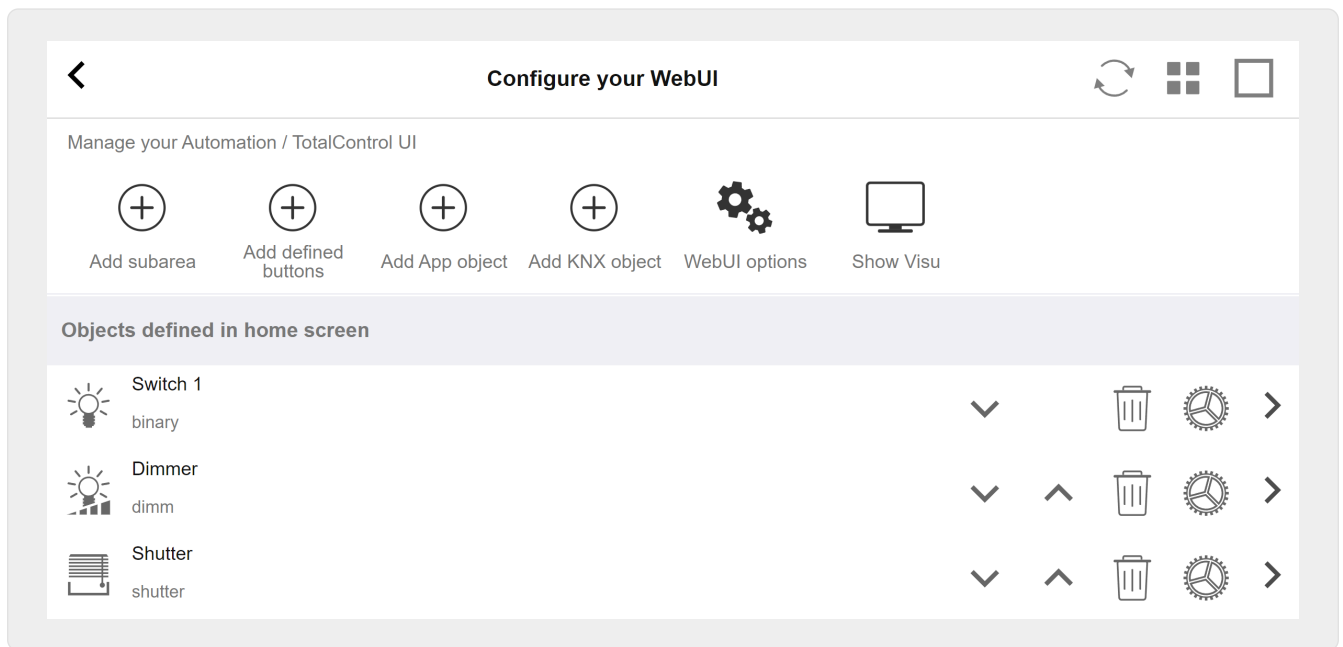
Configure your WebUI

Manage your Automation / TotalControl UI

Add subarea

Add defined buttons

Add App object

Add KNX object

WebUI options

Show Visu

Objects defined in home screen

Switch 1
binary

Dimmer
dimm

Shutter
shutter